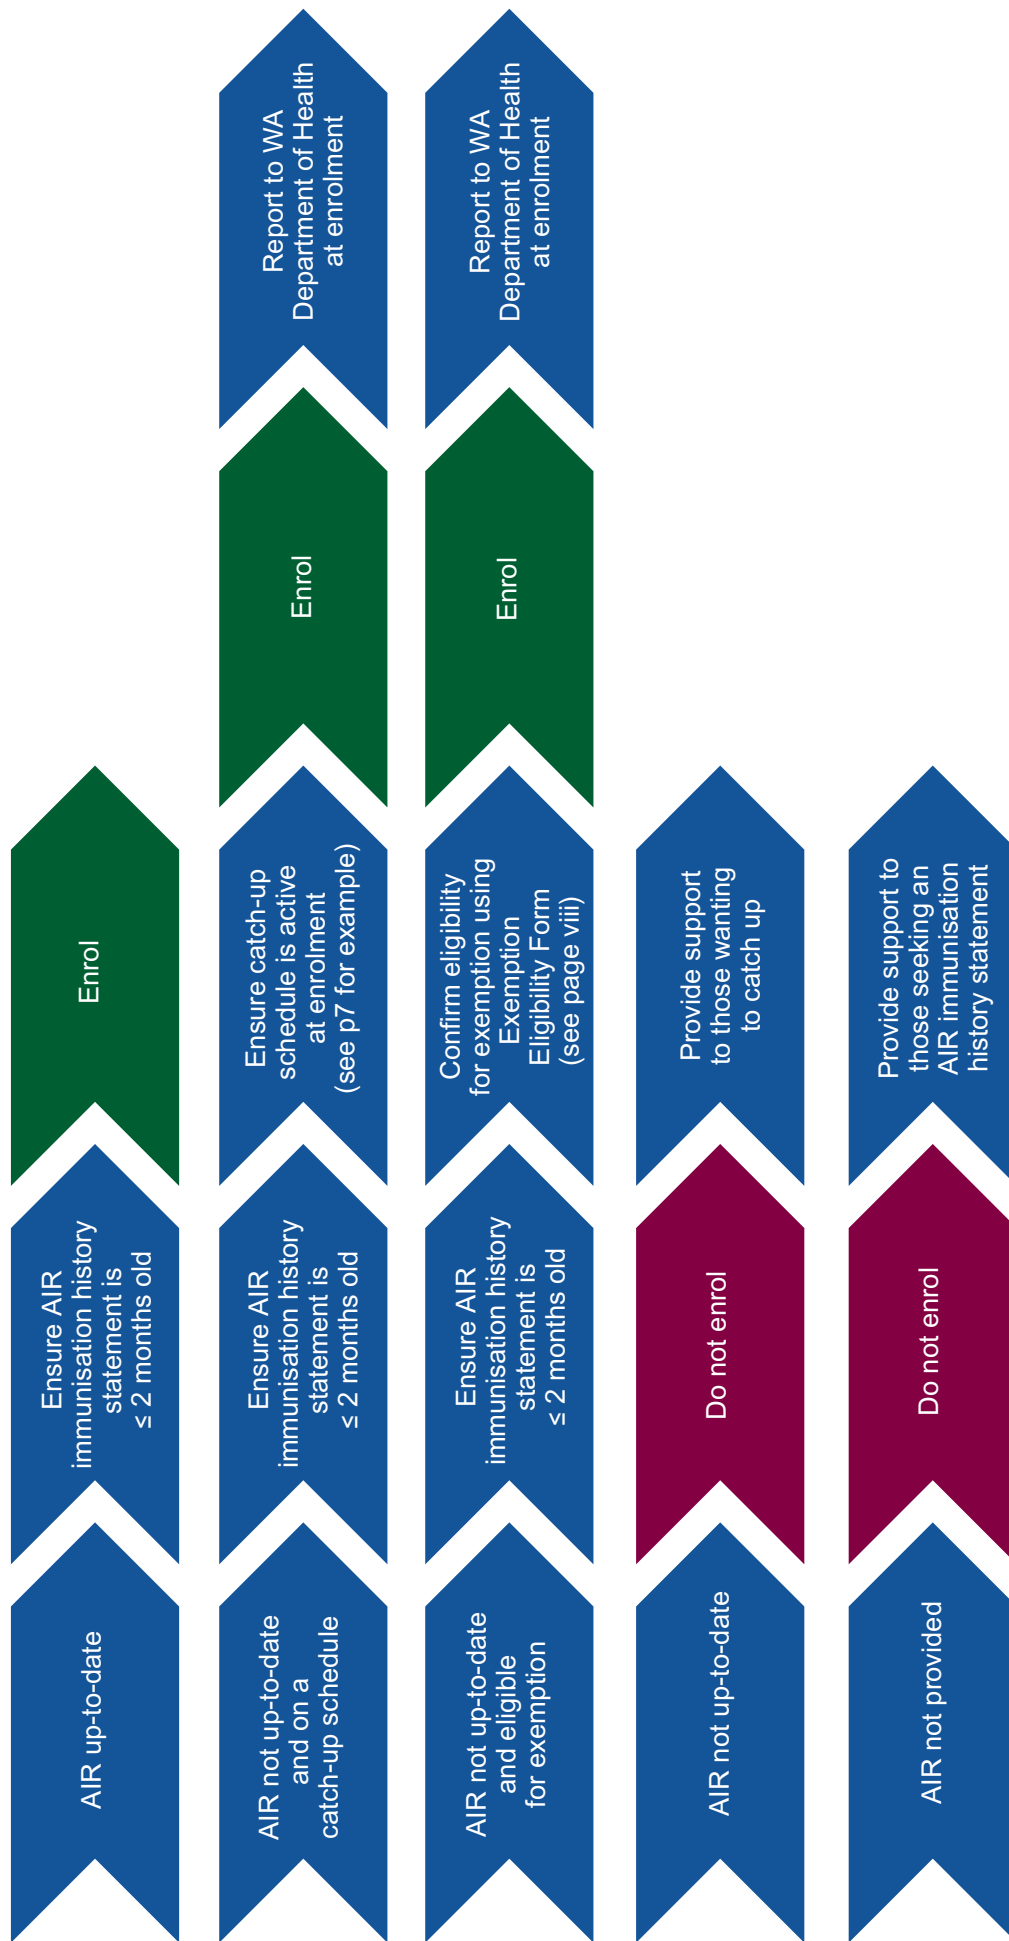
AIR up-to-date

Ensure AIR immunisation history statement is ≤ 2 months old

Enrol

AIR not up-to-date and on a catch-up schedule

Ensure AIR immunisation history statement is ≤ 2 months old

Ensure catch-up schedule is active at enrolment (see p7 for example)

Enrol

Report to WA Department of Health at enrolment

AIR not up-to-date and eligible for exemption

Ensure AIR immunisation history statement is ≤ 2 months old

Confirm eligibility for exemption using Exemption Eligibility Form (see page viii)

Enrol

Report to WA Department of Health at enrolment

AIR not up-to-date

Do not enrol

Provide support to those wanting to catch up

AIR not provided

Do not enrol

Provide support to those seeking an AIR immunisation history statement